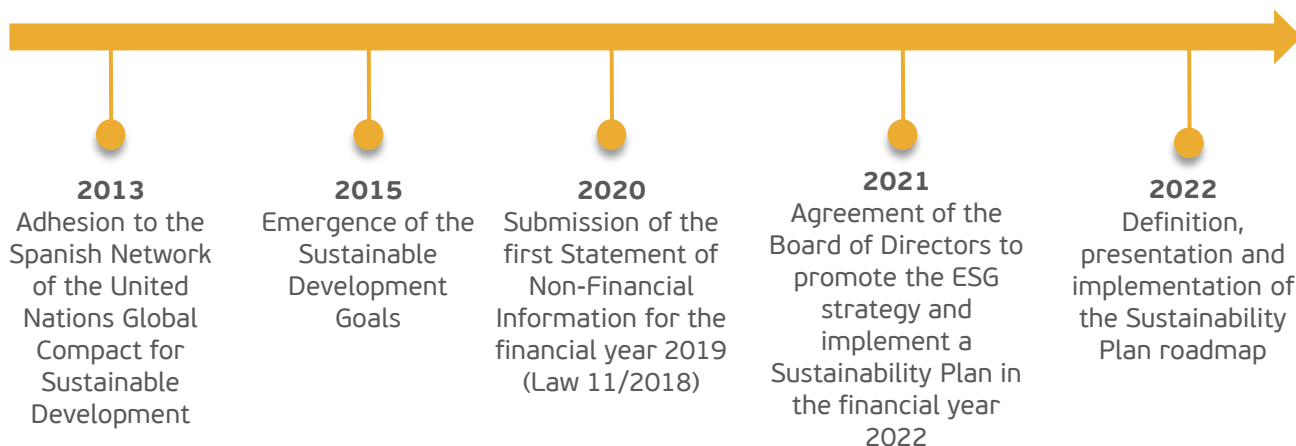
2013
Adhesion to the Spanish Network of the United Nations Global Compact for Sustainable Development

2015
Emergence of the Sustainable Development Goals

2020
Submission of the first Statement of Non-Financial Information for the financial year 2019 (Law 11/2018)

2021
Agreement of the Board of Directors to promote the ESG strategy and implement a Sustainability Plan in the financial year 2022

2022
Definition, presentation and implementation of the Sustainability Plan roadmap